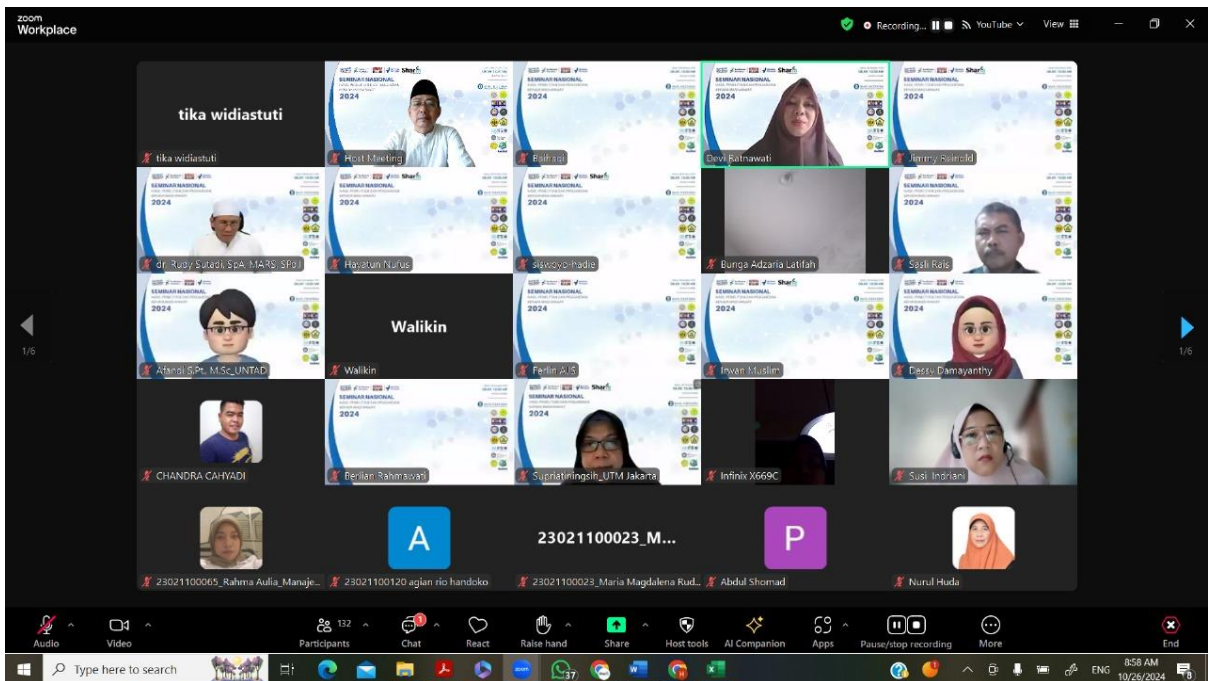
zoom Workplace

Recording... YouTube View

tika widiastuti
tika widiastuti
Host Meeting
Baihaqi
Devi Ratnawati
Jimmy Reinold
dr. Rudy Sutadi, SpA, MARS, SPdI
Hayatun Nufus
siswoyo-hadie
Bunga Adzaria Latifah
Sasli Rais
Afandi S.Pt., M.Sc_UNTAD
Walikin
Walikin
Ferlin AUS
Irwan Muslim
Dessy Damayanthy
CHANDRA CAHYADI
Berlian Rahmawati
Supriatiningsih_UTM Jakarta
Infinix X669C
Susi Indriani
A
23021100023_M...
P
23021100065_Rahma Aulia_Manaje...
23021100120 agian rio handoko
23021100023_Maria Magdalena Rud...
Abdul Shomad
Nurul Huda

SEMINAR NASIONAL
2024
Shar

1/6
1/6

Audio
Video
132
Participants
Chat
React
Raise hand
Share
Host tools
AI Companion
Apps
Pause/stop recording
More
End

Type here to search
ENG
8:58 AM
10/26/2024